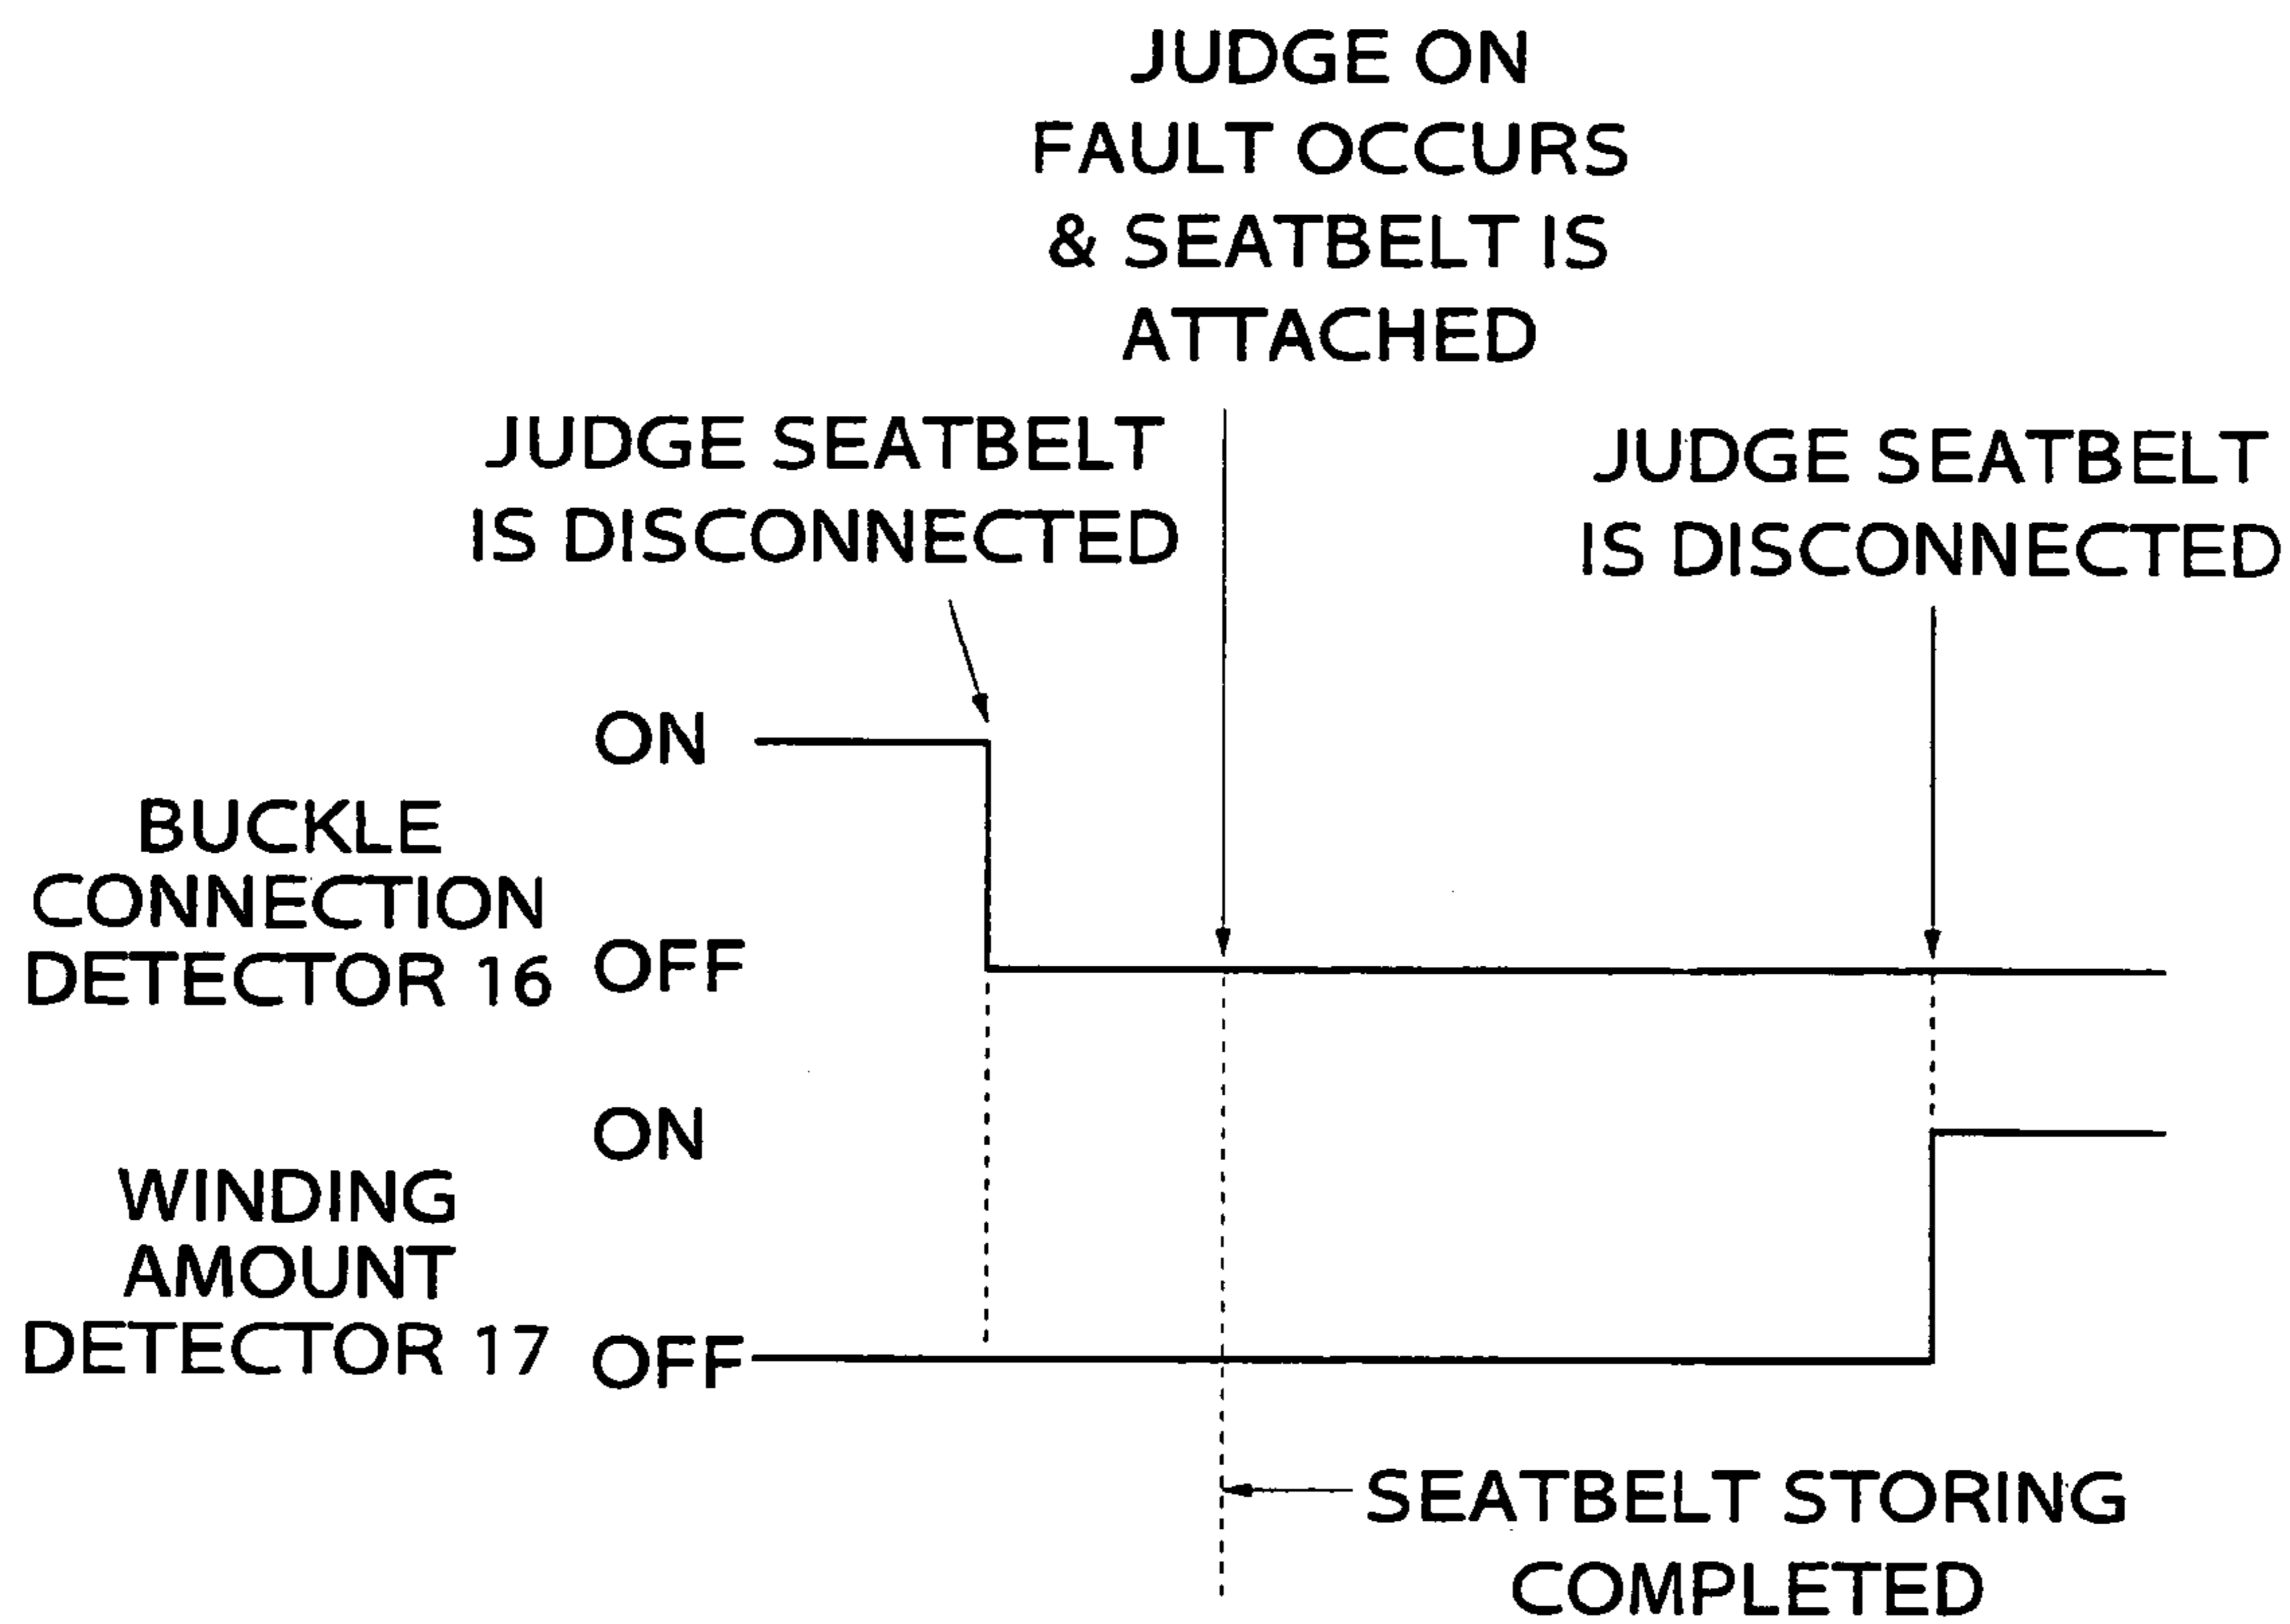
JUDGE ON FAULT OCCURS & SEATBELT IS ATTACHED

JUDGE SEATBELT IS DISCONNECTED

JUDGE SEATBELT IS DISCONNECTED

ON

BUCKLE CONNECTION DETECTOR 16

OFF

ON

WINDING AMOUNT DETECTOR 17

OFF

SEATBELT STORING COMPLETED